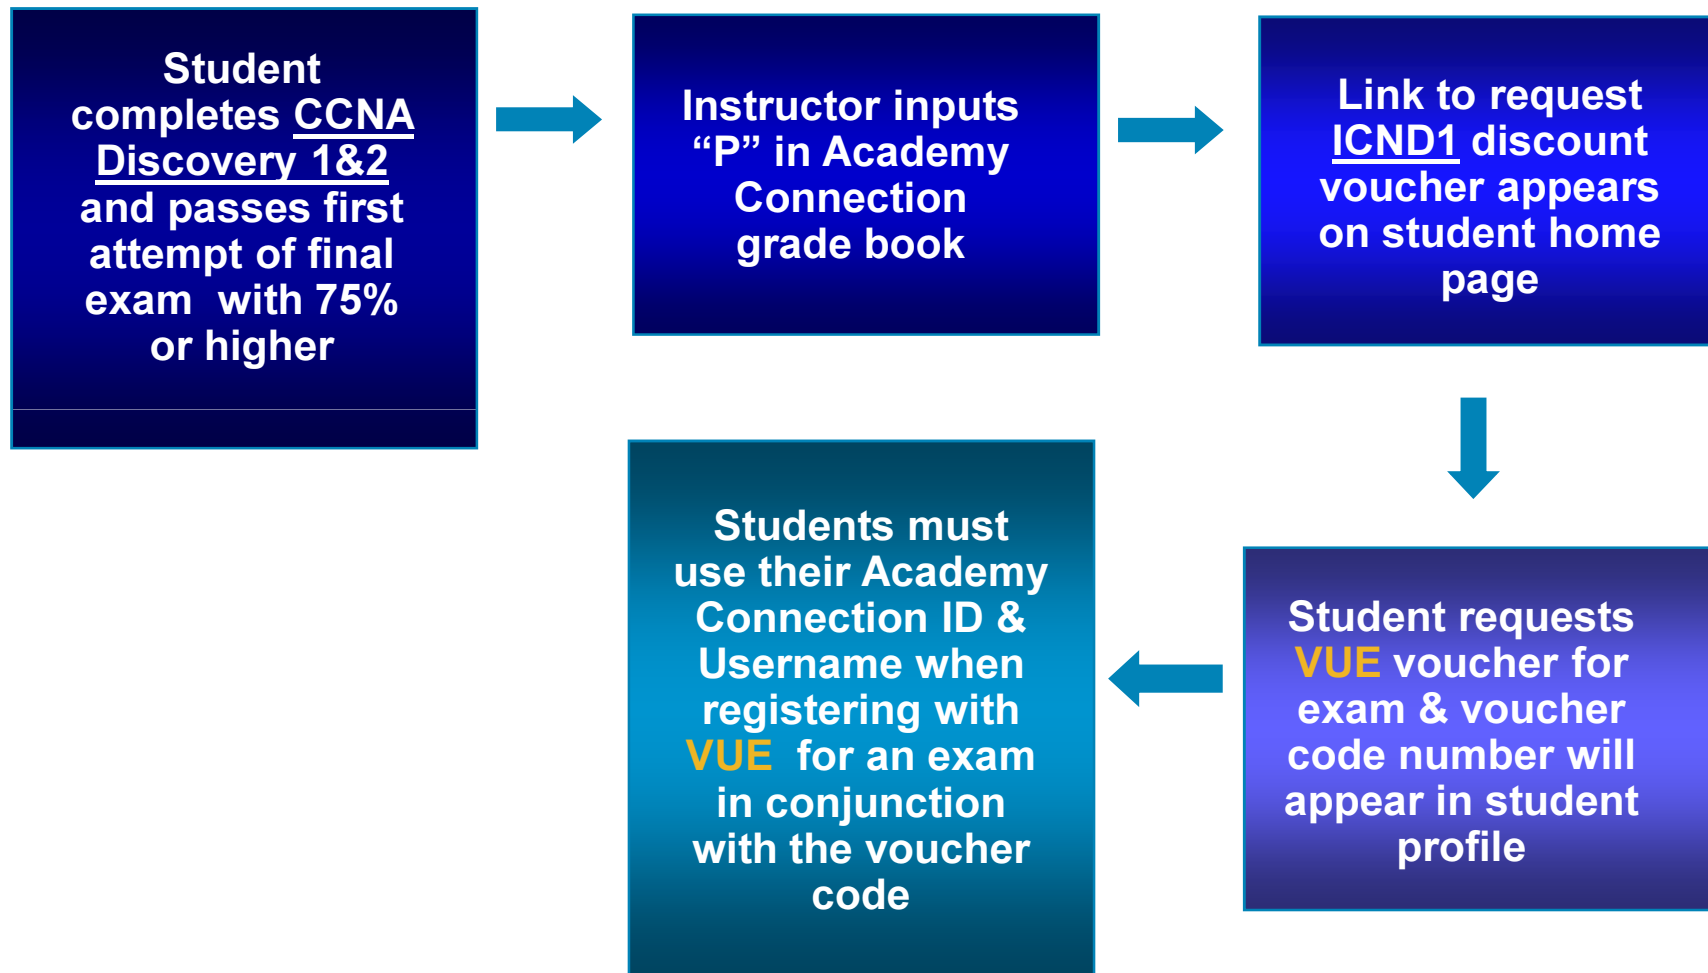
Student completes CCNA Discovery 1&2 and passes first attempt of final exam with 75% or higher

Instructor inputs “P” in Academy Connection grade book

Link to request ICND1 discount voucher appears on student home page

Student requests VUE voucher for exam & voucher code number will appear in student profile

Students must use their Academy Connection ID & Username when registering with VUE for an exam in conjunction with the voucher code